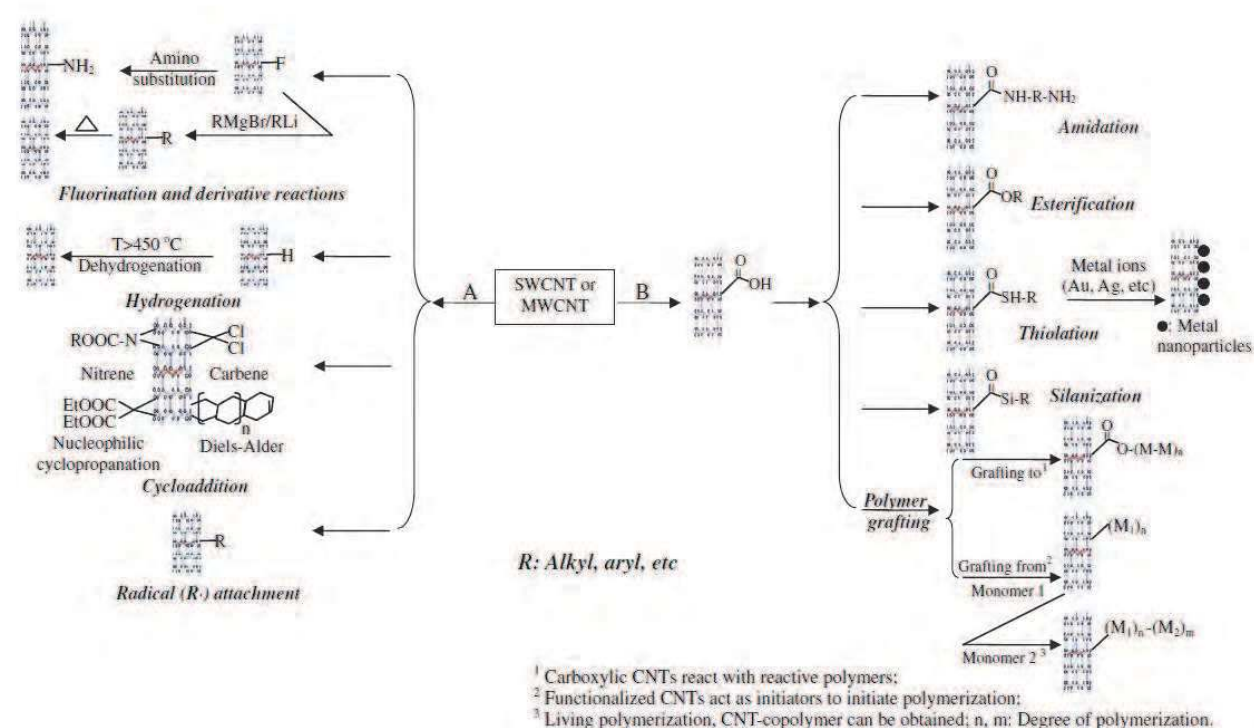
$-NH_2$ Amino substitution $-F$

$\triangle$ $-R$ RMgBr/RLi

Fluorination and derivative reactions

T>450 °C Dehydrogenation $-H$

Hydrogenation

ROOC-N Cl Cl

Nitrene Carbene

EtOOC EtOOC n

Nucleophilic cyclopropanation Diels-Alder

Cycloaddition

$-R$

Radical (R·) attachment

A SWCNT or MWCNT B

O OH

O NH-R-NH$_2$ Amidation

O OR Esterification

S SH-R Thiolation

Metal ions (Au, Ag, etc)

●: Metal nanoparticles

O Si-R Silanization

Polymer grafting

Grafting to$^1$ O O-(M-M)$_n$

Grafting from$^2$ Monomer 1 (M$_1$)$_n$

Monomer 2 $^3$ (M$_1$)$_n$-(M$_2$)$_m$

R: Alkyl, aryl, etc

$^1$ Carboxylic CNTs react with reactive polymers;
$^2$ Functionalized CNTs act as initiators to initiate polymerization;
$^3$ Living polymerization, CNT-copolymer can be obtained; n, m: Degree of polymerization.